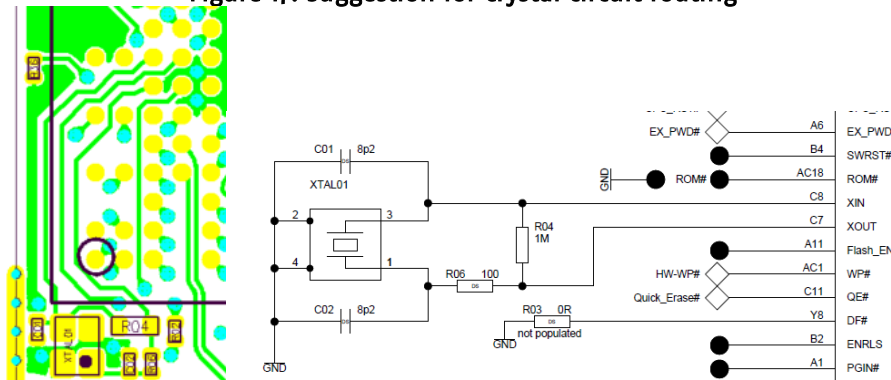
Figure 4.: Suggestion for crystal circuit routing

R04

C01 8p2
XTAL01
2
3
4
1
R04
1M
R06 100
C02 8p2
R03 0R
not populated
GND
GND

EX_PWD#
A6
EX_PWD
B4
SWRST#
GND
ROM#
AC18
ROM#
C8
XIN
C7
XOUT
A11
Flash_EN
HW-WP#
AC1
WP#
Quick_Erase#
C11
QE#
Y8
DF#
B2
ENRLS
A1
PGIN#